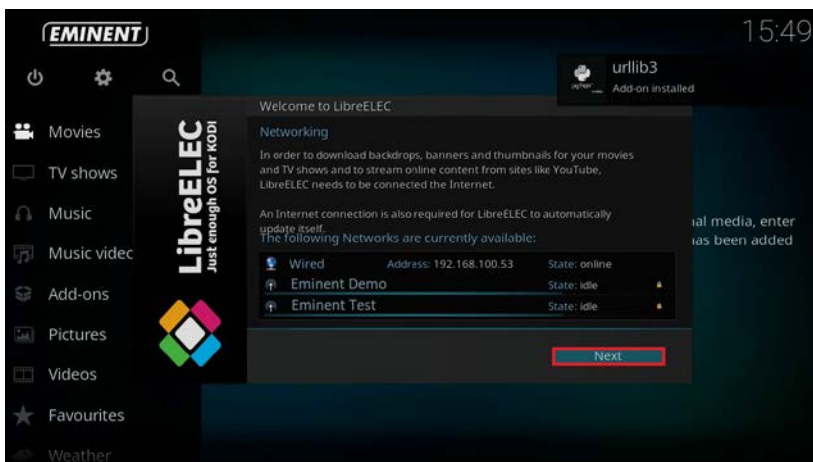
EMINENT

15:49

urllib3
Add-on installed

Movies
TV shows
Music
Music videc
Add-ons
Pictures
Videos
Favourites
Weather

LibreELEC
Just enough OS for KODI

Welcome to LibreELEC

Networking

In order to download backdrops, banners and thumbnails for your movies and TV shows and to stream online content from sites like YouTube, LibreELEC needs to be connected the Internet.

An Internet connection is also required for LibreELEC to automatically update itself.

The following Networks are currently available:

| | | |
|---|---|---|
| Wired | Address: 192.168.100.53 | State: online |
| Eminent Demo | | State: idle |
| Eminent Test | | State: idle |

Next

ıal media, enter
ıas been added